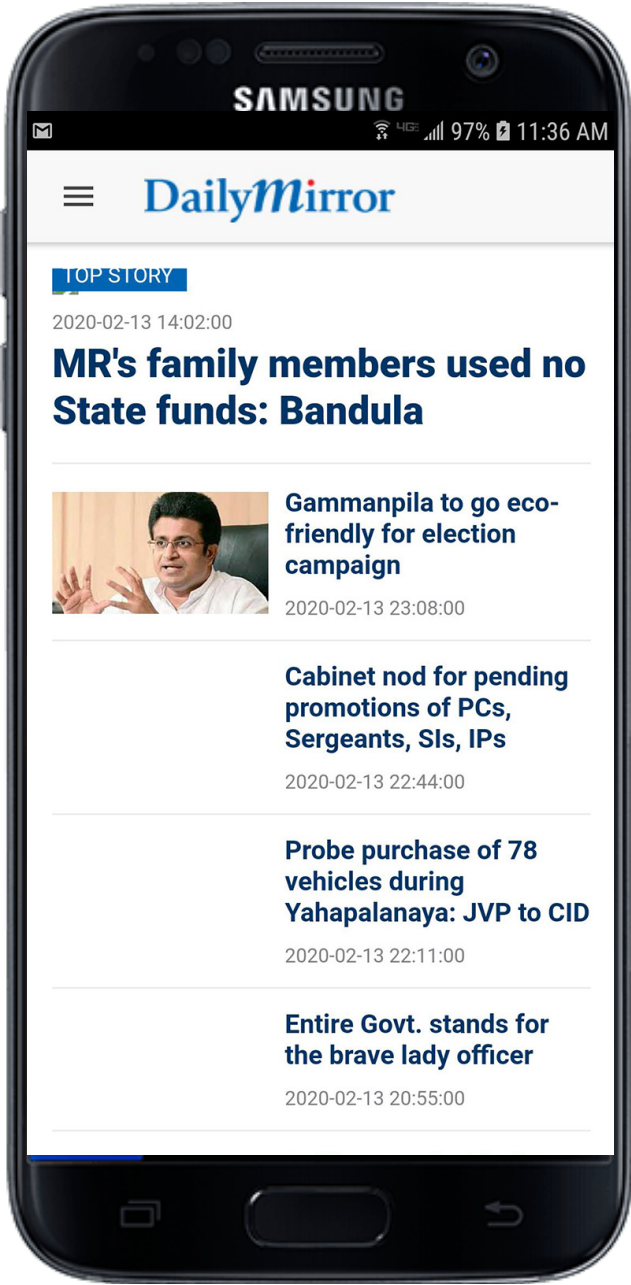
SAMSUNG

4G 97% 11:36 AM

DailyMirror

TOP STORY

2020-02-13 14:02:00

MR's family members used no State funds: Bandula

Gammanpila to go eco-friendly for election campaign

2020-02-13 23:08:00

Cabinet nod for pending promotions of PCs, Sergeants, SIs, IPs

2020-02-13 22:44:00

Probe purchase of 78 vehicles during Yahapalanaya: JVP to CID

2020-02-13 22:11:00

Entire Govt. stands for the brave lady officer

2020-02-13 20:55:00